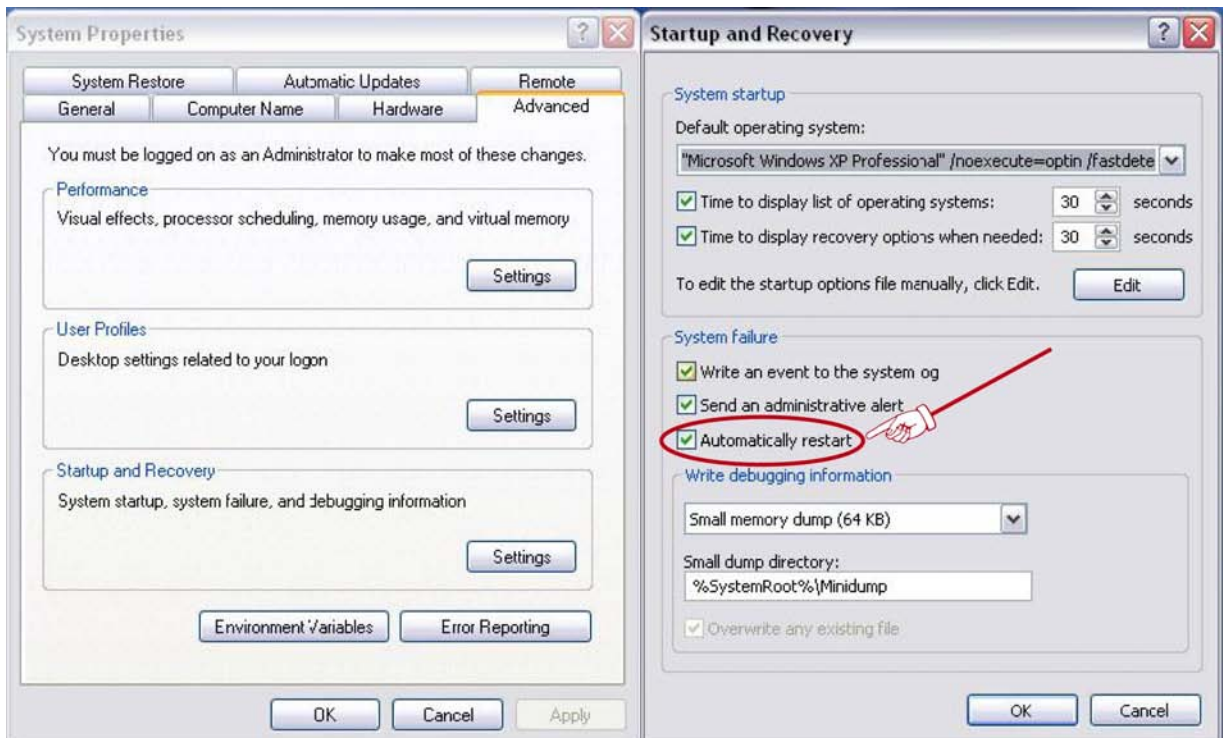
System Properties

System Restore | Automatic Updates | Remote
General | Computer Name | Hardware | Advanced

You must be logged on as an Administrator to make most of these changes.

Performance
Visual effects, processor scheduling, memory usage, and virtual memory
Settings

User Profiles
Desktop settings related to your logon
Settings

Startup and Recovery
System startup, system failure, and debugging information
Settings

Environment Variables | Error Reporting

OK | Cancel | Apply

Startup and Recovery

System startup
Default operating system:
"Microsoft Windows XP Professional" /noexecute=optin /fastdete
Time to display list of operating systems: 30 seconds
Time to display recovery options when needed: 30 seconds
To edit the startup options file manually, click Edit.
Edit

System failure
Write an event to the system og
Send an administrative alert
Automatically restart

Write debugging information
Small memory dump (64 KB)
Small dump directory:
%SystemRoot%\Minidump
Overwrite any existing file

OK | Cancel